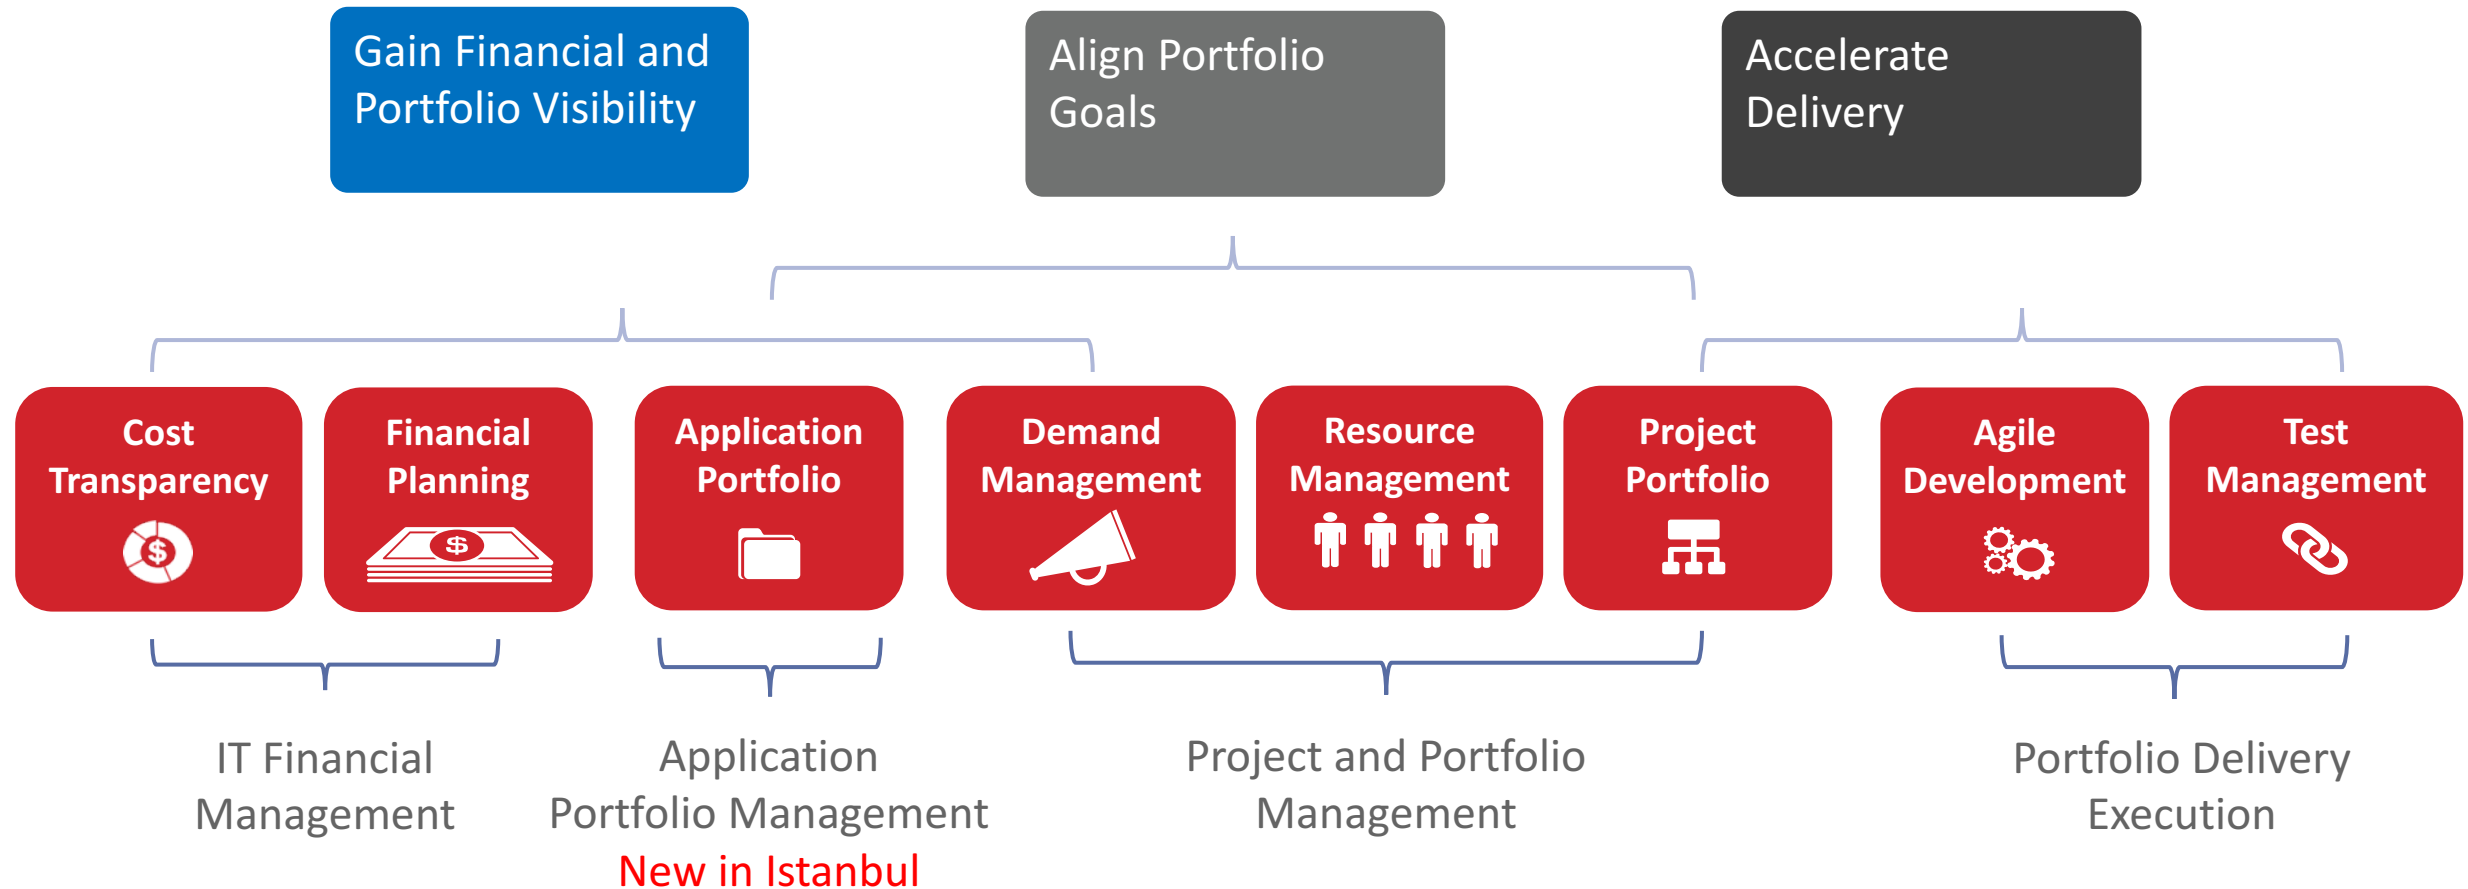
Gain Financial and Portfolio Visibility

Align Portfolio Goals

Accelerate Delivery

Cost Transparency

Financial Planning

Application Portfolio

Demand Management

Resource Management

Project Portfolio

Agile Development

Test Management

IT Financial Management

Application Portfolio Management

New in Istanbul

Project and Portfolio Management

Portfolio Delivery Execution